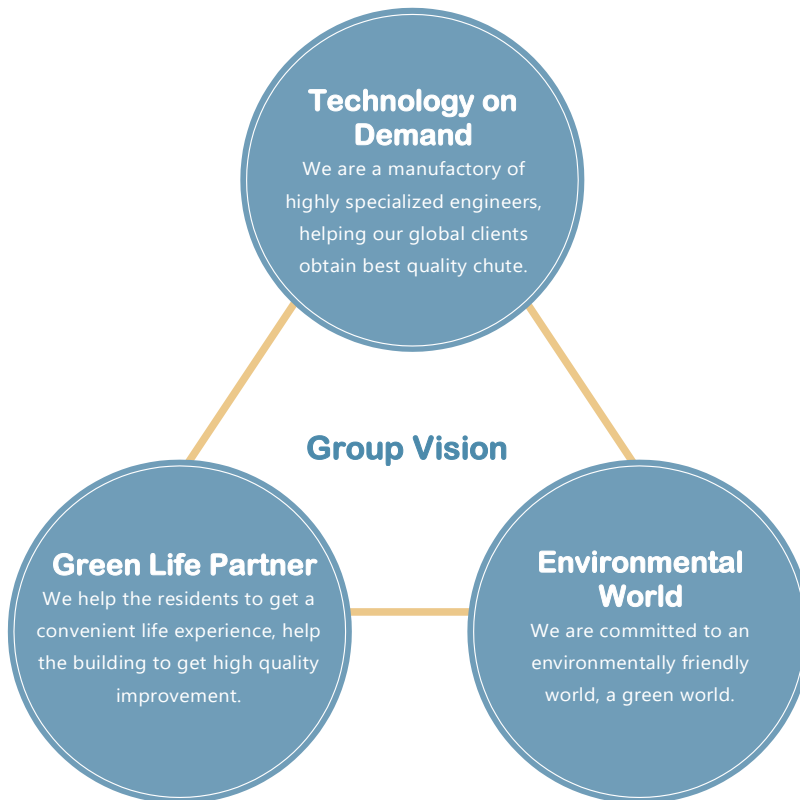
Technology on Demand

We are a manufactory of highly specialized engineers, helping our global clients obtain best quality chute.

Group Vision

Green Life Partner

We help the residents to get a convenient life experience, help the building to get high quality improvement.

Environmental World

We are committed to an environmentally friendly world, a green world.